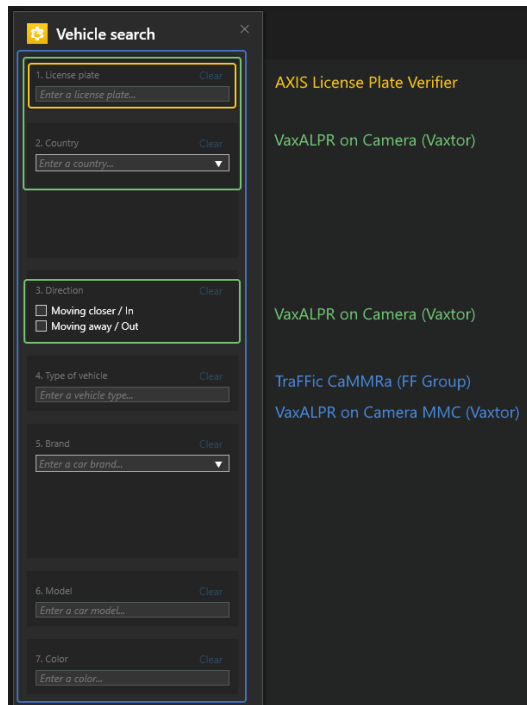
Vehicle search

1. License plate
Clear
Enter a license plate...

2. Country
Clear
Enter a country...

3. Direction
Clear
Moving closer / In
Moving away / Out

4. Type of vehicle
Clear
Enter a vehicle type...

5. Brand
Clear
Enter a car brand...

6. Model
Clear
Enter a car model...

7. Color
Clear
Enter a color...

AXIS License Plate Verifier

VaxALPR on Camera (Vaxtor)

VaxALPR on Camera (Vaxtor)

TraFFic CaMMRa (FF Group)

VaxALPR on Camera MMC (Vaxtor)